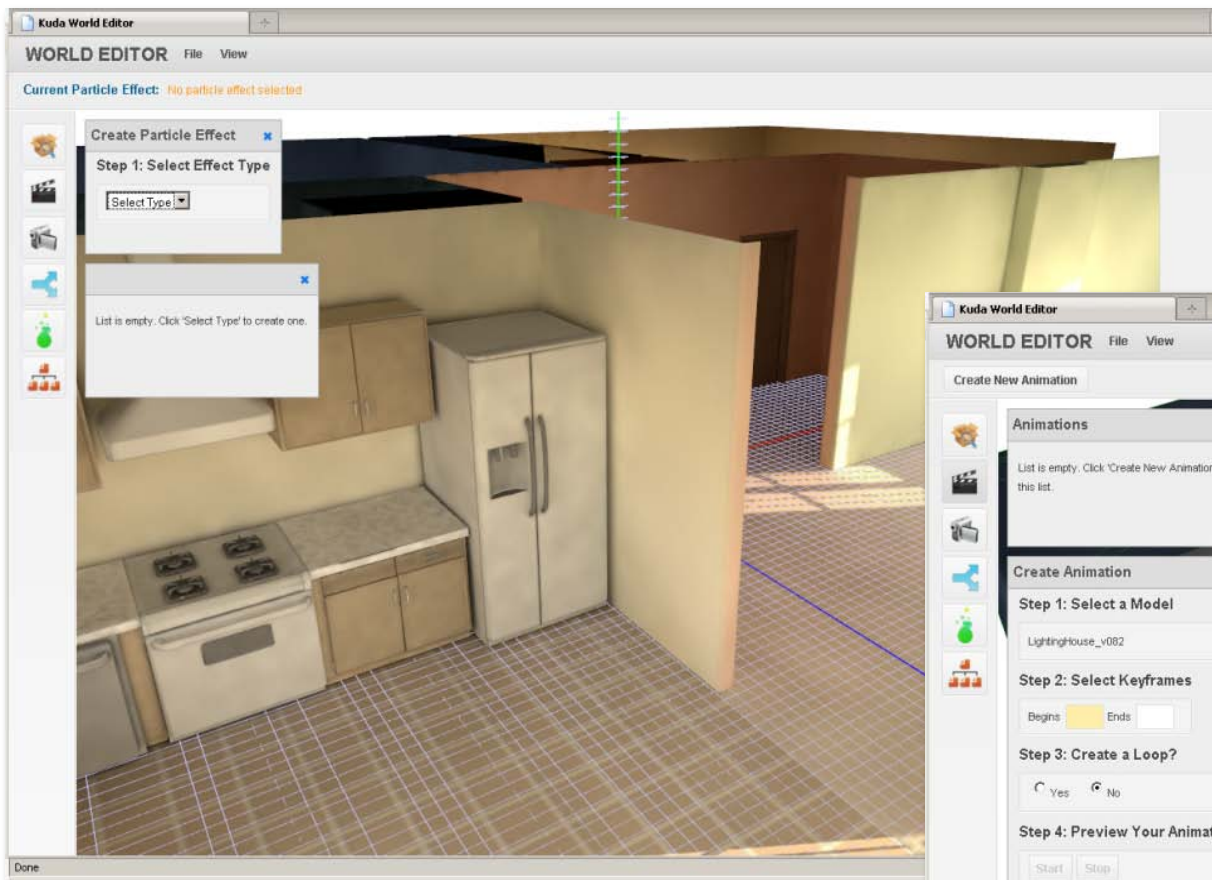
Kuda World Editor

WORLD EDITOR File View

Current Particle Effect: No particle effect selected

Create Particle Effect

Step 1: Select Effect Type

Select Type

List is empty. Click 'Select Type' to create one.

Kuda World Editor

WORLD EDITOR File View

Create New Animation

Animations

List is empty. Click 'Create New Animation this list.

Create Animation

Step 1: Select a Model

LightingHouse_v082

Step 2: Select Keyframes

Begins Ends

Step 3: Create a Loop?

Yes No

Step 4: Preview Your Animat

Start Stop

Done